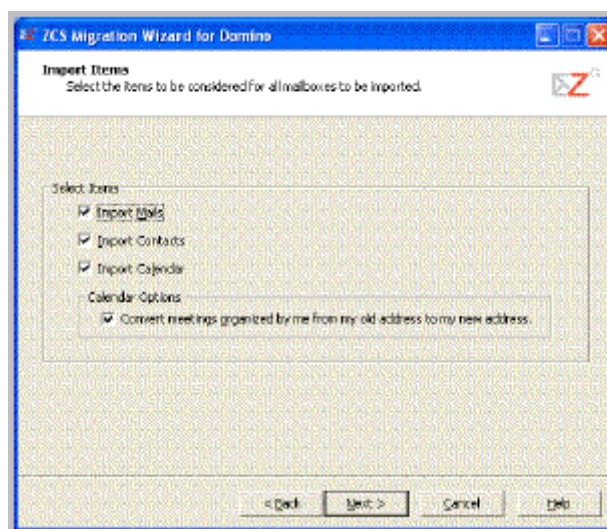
ZCS Migration Wizard for Domino

Import Items
Select the items to be considered for all mailboxes to be imported.

Select Items

Import Mails

Import Contacts

Import Calendar

Calendar Options

Convert meetings organized by me from my old address to my new address.

< Back

Next >

Cancel

Help